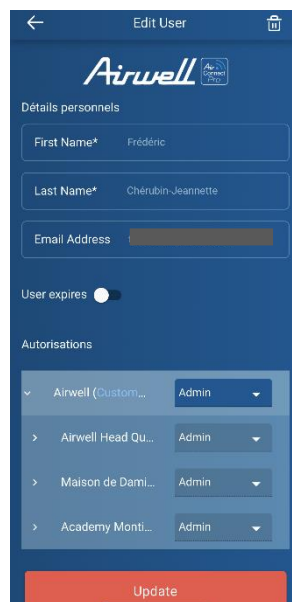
Edit User

Airwell Air Connect PRO

Détails personnels

First Name* Frédéric

Last Name* Chérubin-Jeannette

Email Address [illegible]

User expires

Autorisations

Airwell (Custom... Admin

Airwell Head Qu... Admin

Maison de Dami... Admin

Academy Monti... Admin

Update